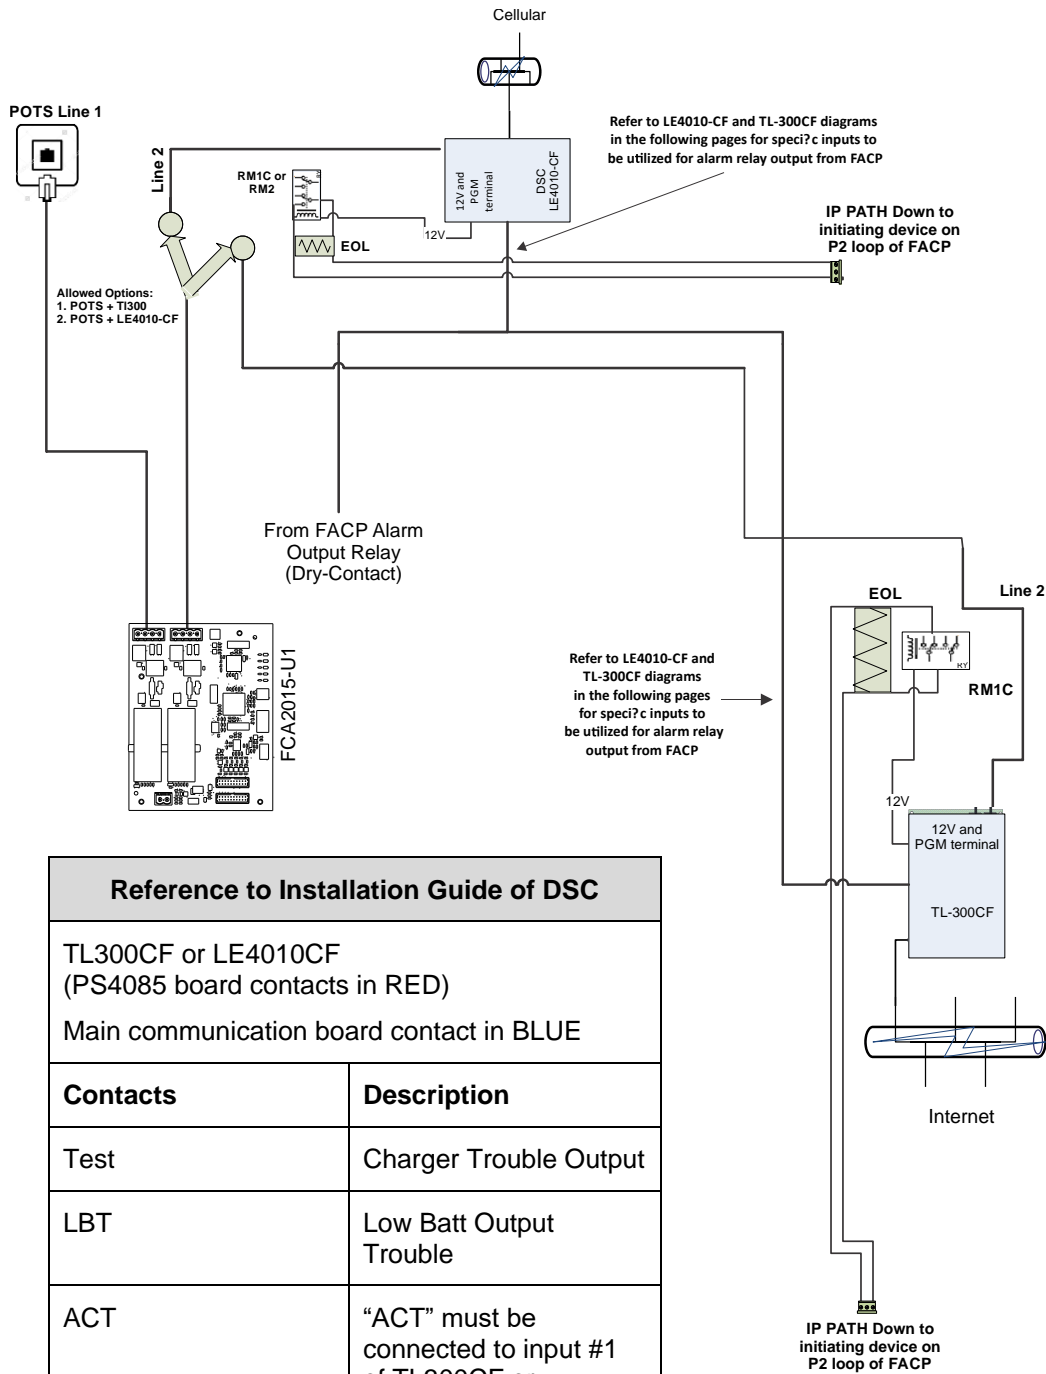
Cellular

POTS Line 1

Line 2

RM1C or RM2

12V and PGM terminal

DSC LE4010-CF

Refer to LE4010-CF and TL-300CF diagrams in the following pages for speci?c inputs to be utilized for alarm relay output from FACP

12V

EOL

IP PATH Down to initiating device on P2 loop of FACP

Allowed Options:
1. POTS + Tl300
2. POTS + LE4010-CF

From FACP Alarm Output Relay (Dry-Contact)

FCA2015-U1

EOL

Line 2

Refer to LE4010-CF and TL-300CF diagrams in the following pages for speci?c inputs to be utilized for alarm relay output from FACP

RM1C

12V

12V and PGM terminal

TL-300CF

Internet

IP PATH Down to initiating device on P2 loop of FACP

| Reference to Installation Guide of DSC | |
|---|---|
| TL300CF or LE4010CF (PS4085 board contacts in RED) Main communication board contact in BLUE | |
| **Contacts** | **Description** |
| Test | Charger Trouble Output |
| LBT | Low Batt Output Trouble |
| ACT | “ACT” must be connected to input #1 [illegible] |